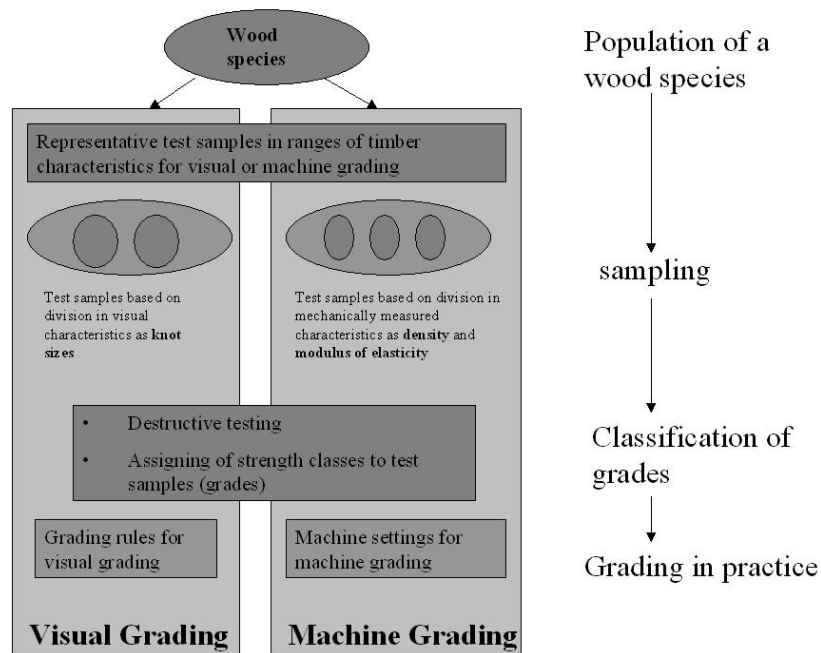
Wood species

Representative test samples in ranges of timber characteristics for visual or machine grading

Test samples based on division in visual characteristics as **knot sizes**

Test samples based on division in mechanically measured characteristics as **density** and **modulus of elasticity**

- Destructive testing
- Assigning of strength classes to test samples (grades)

Grading rules for visual grading

Machine settings for machine grading

Visual Grading

Machine Grading

Population of a wood species

sampling

Classification of grades

Grading in practice